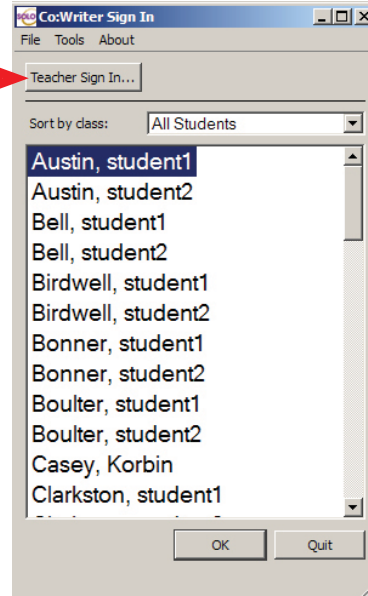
SOLO Co:Writer Sign In

File Tools About

Teacher Sign In...

Sort by class: All Students

Austin, student1
Austin, student2
Bell, student1
Bell, student2
Birdwell, student1
Birdwell, student2
Bonner, student1
Bonner, student2
Boulter, student1
Boulter, student2
Casey, Korbin
Clarkston, student1
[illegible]

OK
Quit